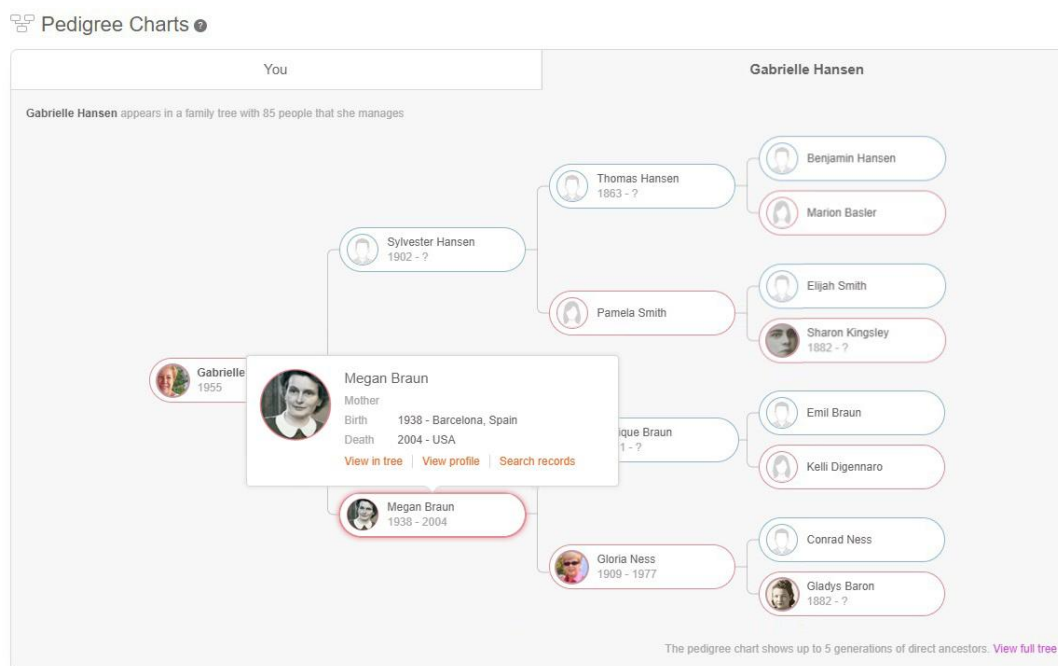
Pedigree Charts

| You | Gabrielle Hansen |
|---|---|

Gabrielle Hansen appears in a family tree with 85 people that she manages

Gabrielle
1955

Sylvester Hansen
1902 - ?

Thomas Hansen
1863 - ?

Benjamin Hansen

Marion Basler

Pamela Smith

Elijah Smith

Sharon Kingsley
1882 - ?

Megan Braun
Mother
Birth 1938 - Barcelona, Spain
Death 2004 - USA
View in tree | View profile | Search records

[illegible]ique Braun
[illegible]1 - ?

Emil Braun

Kelli Digennaro

Megan Braun
1938 - 2004

Gloria Ness
1909 - 1977

Conrad Ness

Gladys Baron
1882 - ?

The pedigree chart shows up to 5 generations of direct ancestors. View full tree